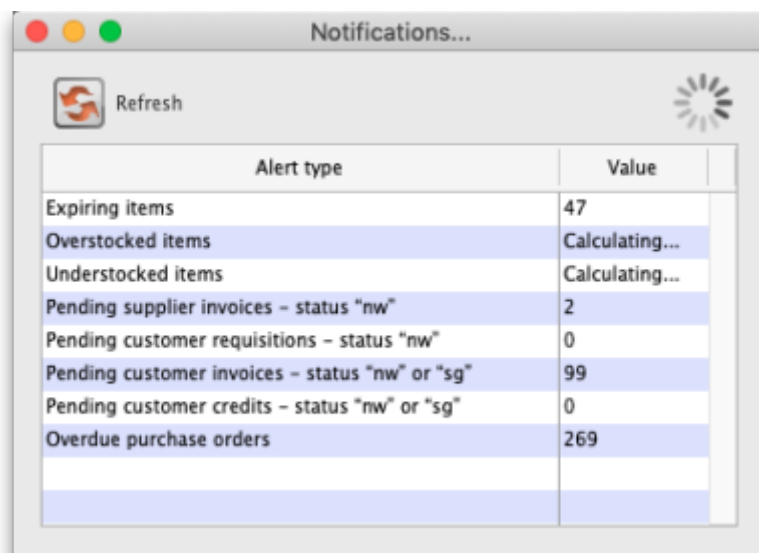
Notifications...

Refresh

| Alert type | Value |
|---|---|
| Expiring items | 47 |
| Overstocked items | Calculating... |
| Understocked items | Calculating... |
| Pending supplier invoices - status "nw" | 2 |
| Pending customer requisitions - status "nw" | 0 |
| Pending customer invoices - status "nw" or "sg" | 99 |
| Pending customer credits - status "nw" or "sg" | 0 |
| Overdue purchase orders | 269 |